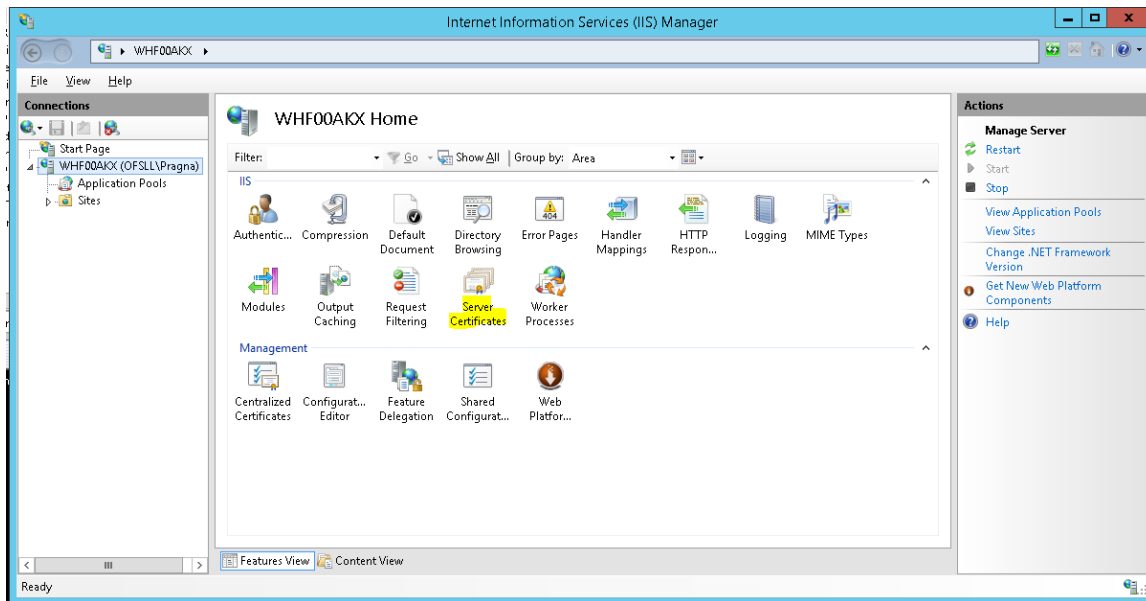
Internet Information Services (IIS) Manager

WHF00AKX ▸

File View Help

Connections

Start Page
WHF00AKX (OFSLL\Pragna)
Application Pools
Sites

WHF00AKX Home

Filter: Go Show All Group by: Area

IIS

Authentic... Compression Default Document Directory Browsing Error Pages Handler Mappings HTTP Respon... Logging MIME Types

Modules Output Caching Request Filtering Server Certificates Worker Processes

Management

Centralized Certificates Configurat... Editor Feature Delegation Shared Configurat... Web Platfor...

Features View Content View

Actions

Manage Server
Restart
Start
Stop
View Application Pools
View Sites
Change .NET Framework Version
Get New Web Platform Components
Help

Ready